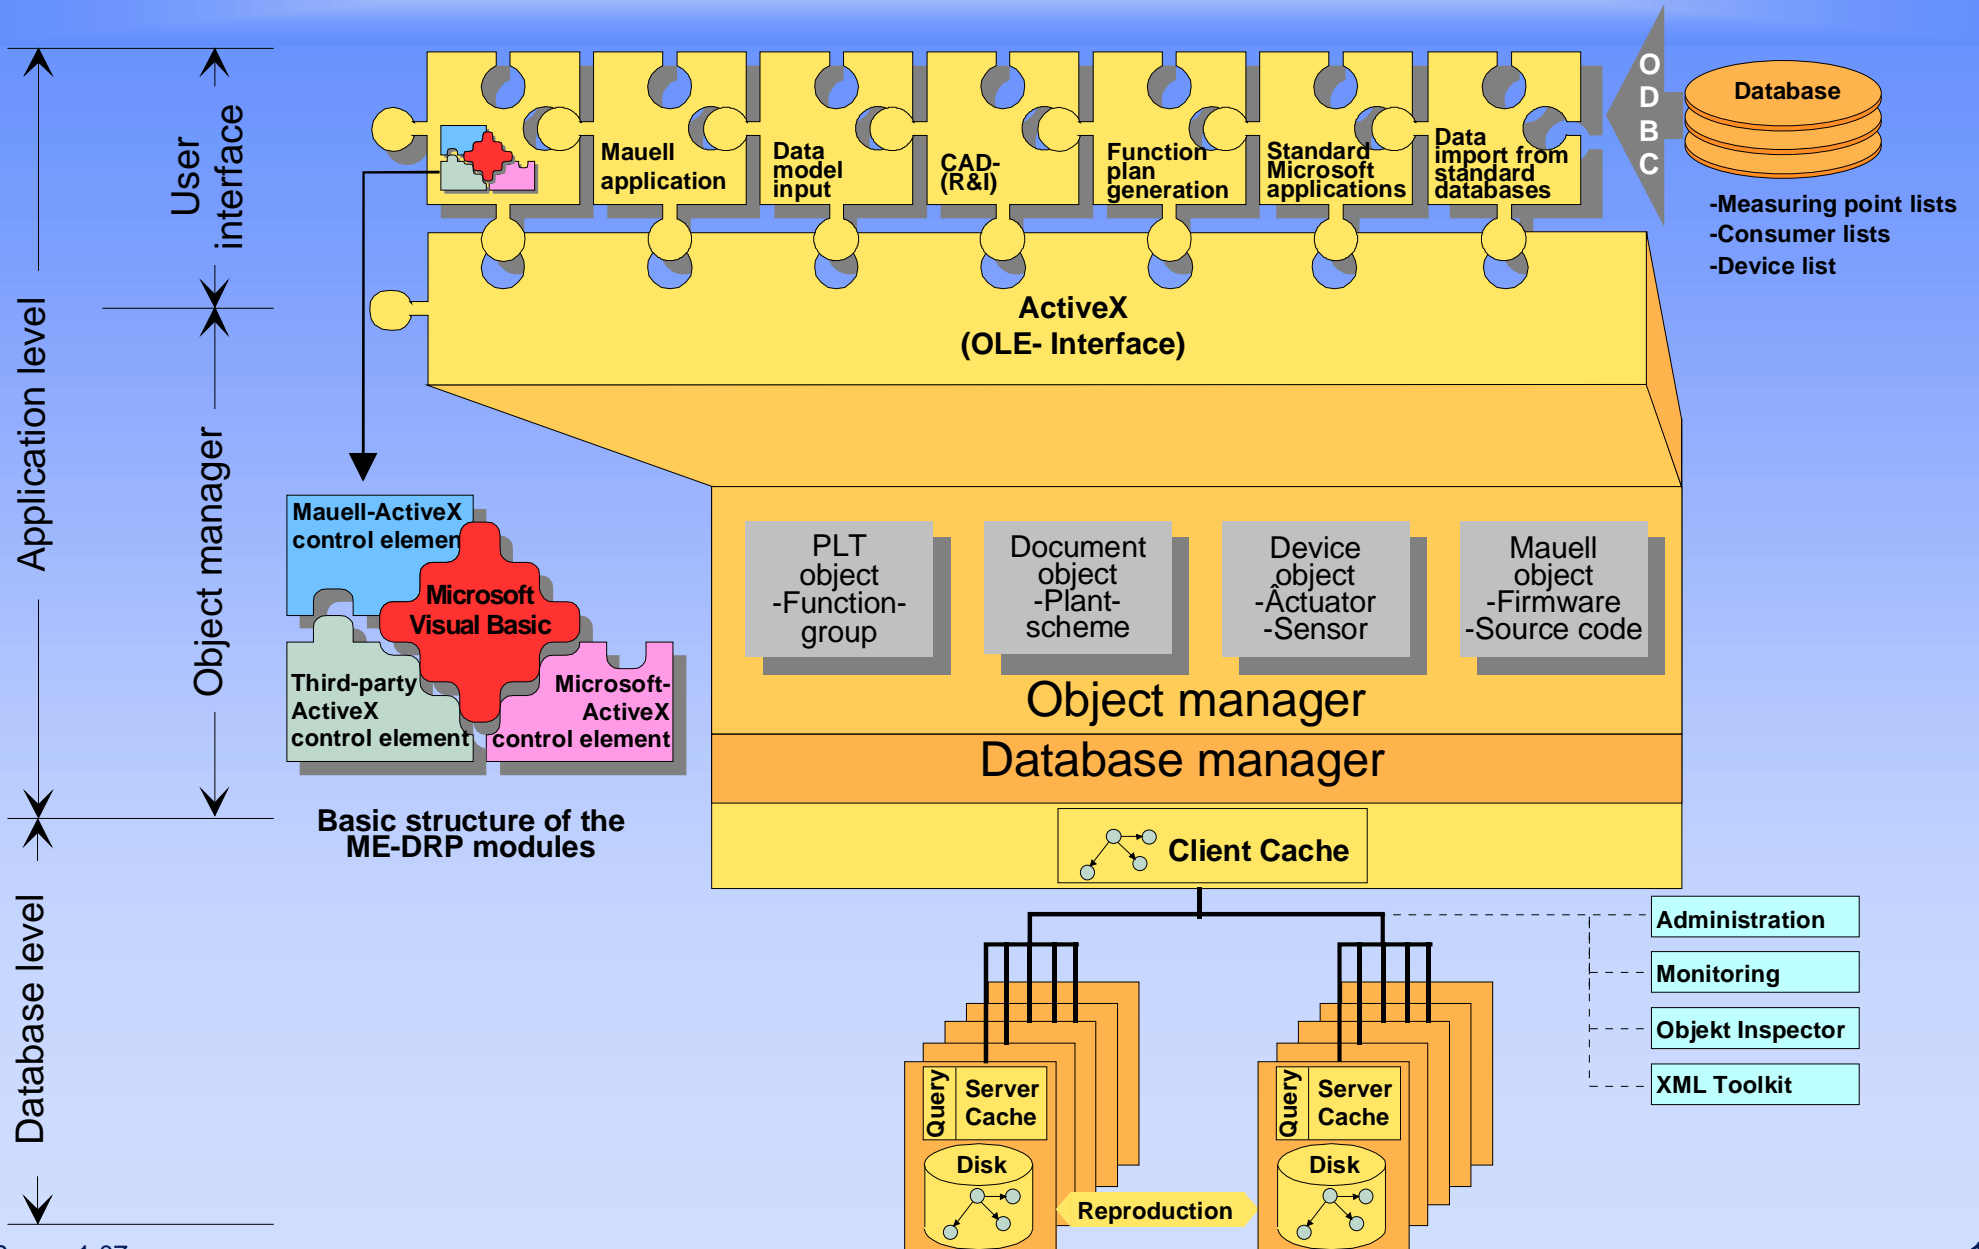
Application level

User interface

Object manager

Database level

Mauell application

Data model input

CAD-(R&I)

Function plan generation

Standard Microsoft applications

Data import from standard databases

ODBC

Database

-Measuring point lists
-Consumer lists
-Device list

ActiveX
(OLE- Interface)

Mauell-ActiveX control elemen

Microsoft Visual Basic

Third-party ActiveX control element

Microsoft-ActiveX control element

Basic structure of the ME-DRP modules

PLT object -Function-group

Document object -Plant-scheme

Device object -Actuator -Sensor

Mauell object -Firmware -Source code

Object manager

Database manager

Client Cache

Administration

Monitoring

Objekt Inspector

XML Toolkit

Query

Server Cache

Disk

Reproduction

Query

Server Cache

Disk